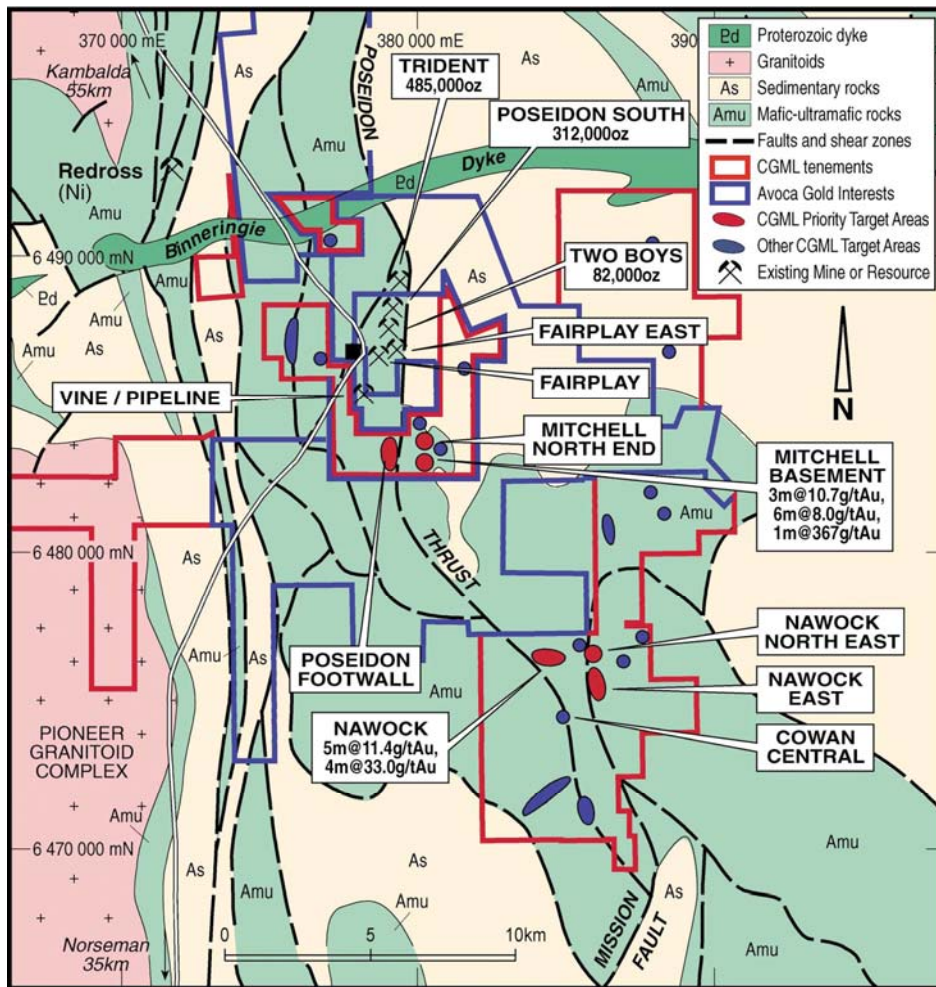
370 000 mE
380 000 mE
390
Kambalda
55km
POSEIDON
TRIDENT
485,000oz
POSEIDON SOUTH
312,000oz
Redross
(Ni)
Dyke
Binneringie
6 490 000 mN
TWO BOYS
82,000oz
FAIRPLAY EAST
FAIRPLAY
VINE / PIPELINE
MITCHELL
NORTH END
MITCHELL
BASEMENT
3m@10.7g/tAu,
6m@8.0g/tAu,
1m@367g/tAu
THRUST
6 480 000 mN
NAWOCK
NORTH EAST
NAWOCK
EAST
POSEIDON
FOOTWALL
NAWOCK
5m@11.4g/tAu,
4m@33.0g/tAu
COWAN
CENTRAL
PIONEER
GRANITOID
COMPLEX
6 470 000 mN
MISSION
FAULT
Norseman
35km
0
5
10km
N

| | |
|---|---|
| Ꝑd | Proterozoic dyke |
| + | Granitoids |
| As | Sedimentary rocks |
| Amu | Mafic-ultramafic rocks |
| | Faults and shear zones |
| | CGML tenements |
| | Avoca Gold Interests |
| | CGML Priority Target Areas |
| | Other CGML Target Areas |
| | Existing Mine or Resource |

As
Amu
Ꝑd